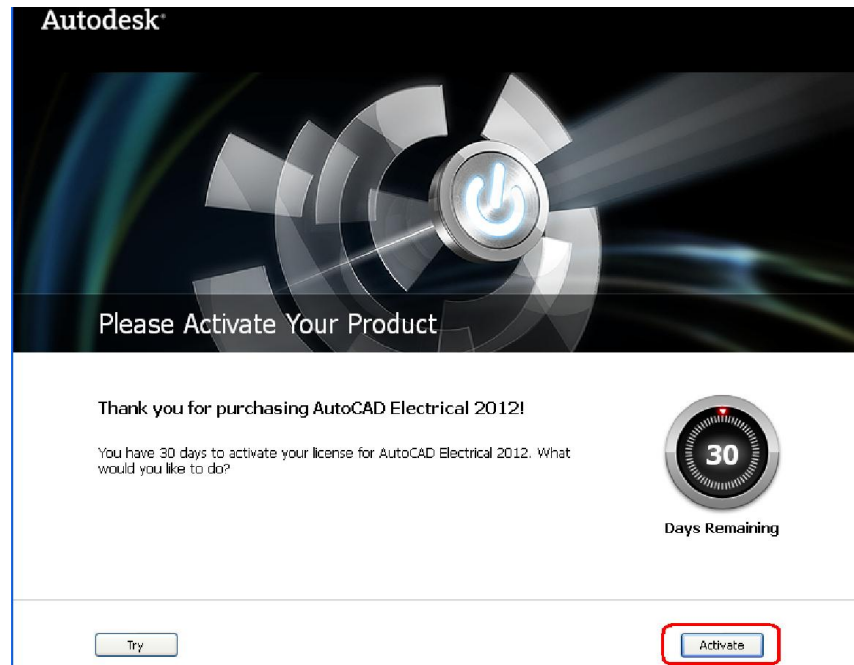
Autodesk®

Please Activate Your Product

Thank you for purchasing AutoCAD Electrical 2012!

You have 30 days to activate your license for AutoCAD Electrical 2012. What would you like to do?

30

Days Remaining

Try

Activate